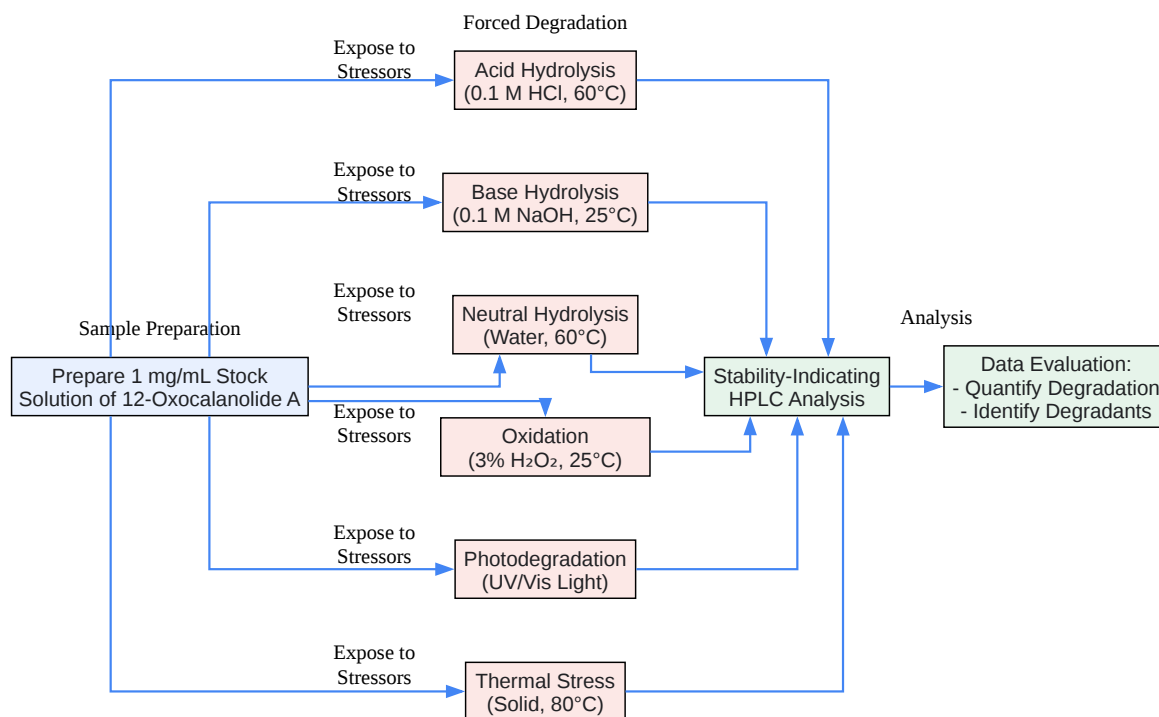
Forced Degradation

Expose to Stressors

Acid Hydrolysis (0.1 M HCl, 60°C)

Expose to Stressors

Base Hydrolysis (0.1 M NaOH, 25°C)

Expose to Stressors

Neutral Hydrolysis (Water, 60°C)

Sample Preparation

Prepare 1 mg/mL Stock Solution of 12-Oxocalanolide A

Expose to Stressors

Oxidation (3% $H_2O_2$, 25°C)

Analysis

Stability-Indicating HPLC Analysis

Data Evaluation:
- Quantify Degradation
- Identify Degradants

Expose to Stressors

Photodegradation (UV/Vis Light)

Expose to Stressors

Thermal Stress (Solid, 80°C)